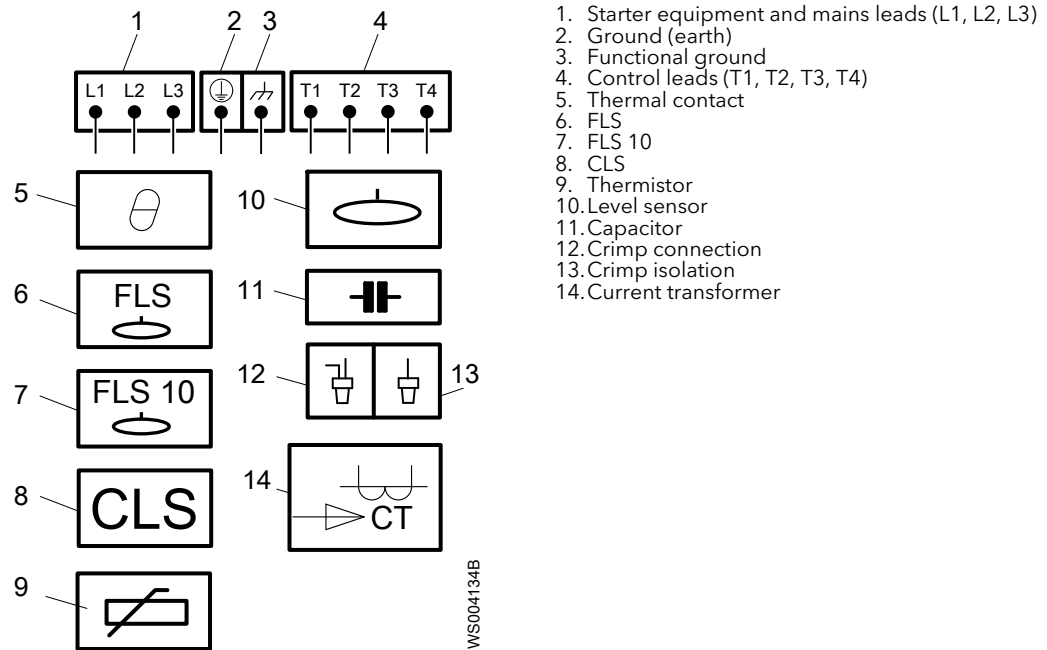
1 2 3 4

L1 L2 L3 T1 T2 T3 T4

5 10

6 FLS 11

12 13

7 FLS 10

14

8 CLS CT

9

WS004134B

1. Starter equipment and mains leads (L1, L2, L3)
2. Ground (earth)
3. Functional ground
4. Control leads (T1, T2, T3, T4)
5. Thermal contact
6. FLS
7. FLS 10
8. CLS
9. Thermistor
10. Level sensor
11. Capacitor
12. Crimp connection
13. Crimp isolation
14. Current transformer